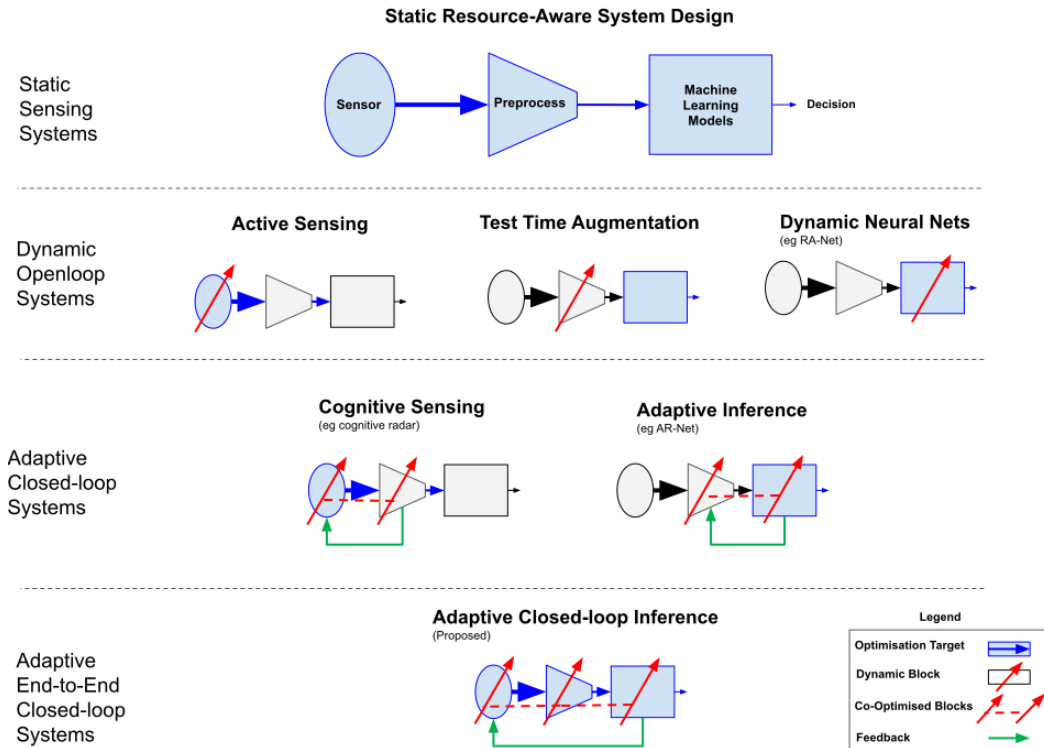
Static Resource-Aware System Design

Static Sensing Systems

Sensor

Preprocess

Machine Learning Models

Decision

Dynamic Openloop Systems

Active Sensing

Test Time Augmentation

Dynamic Neural Nets
(eg RA-Net)

Adaptive Closed-loop Systems

Cognitive Sensing
(eg cognitive radar)

Adaptive Inference
(eg AR-Net)

Adaptive End-to-End Closed-loop Systems

Adaptive Closed-loop Inference
(Proposed)

Legend

Optimisation Target

Dynamic Block

Co-Optimised Blocks

Feedback